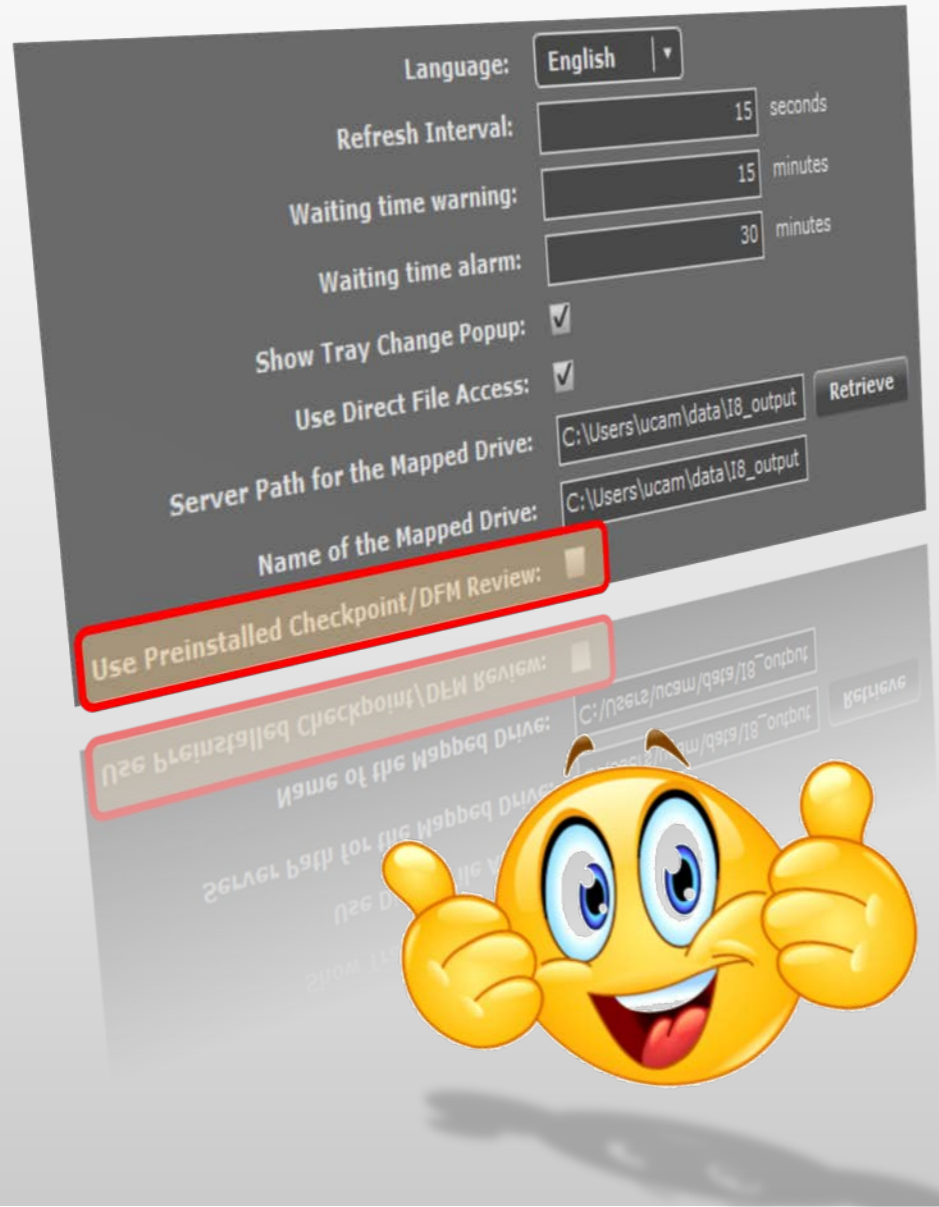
Language: English

Refresh Interval: 15 seconds

Waiting time warning: 15 minutes

Waiting time alarm: 30 minutes

Show Tray Change Popup: ☑

Use Direct File Access: ☑

Server Path for the Mapped Drive: C:\Users\ucam\data\I8_output Retrieve

Name of the Mapped Drive: C:\Users\ucam\data\I8_output

Use Preinstalled Checkpoint/DFM Review: ☐